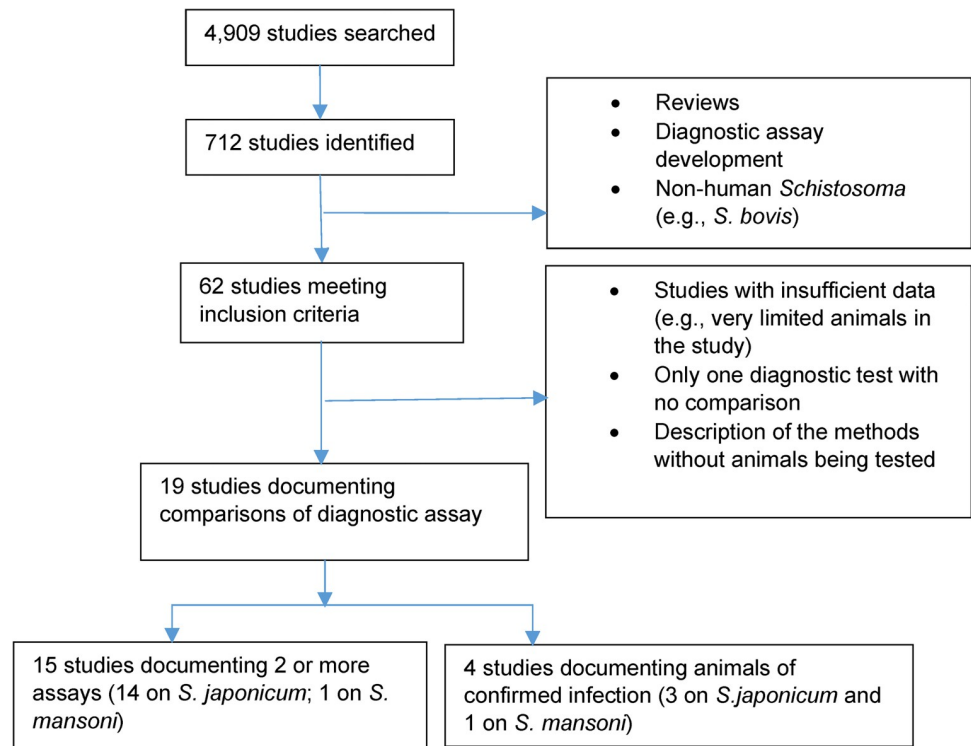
4,909 studies searched

712 studies identified

- Reviews
- Diagnostic assay development
- Non-human Schistosoma (e.g., S. bovis)

62 studies meeting inclusion criteria

- Studies with insufficient data (e.g., very limited animals in the study)
- Only one diagnostic test with no comparison
- Description of the methods without animals being tested

19 studies documenting comparisons of diagnostic assay

15 studies documenting 2 or more assays (14 on S. japonicum; 1 on S. mansoni)

4 studies documenting animals of confirmed infection (3 on S.japonicum and 1 on S. mansoni)